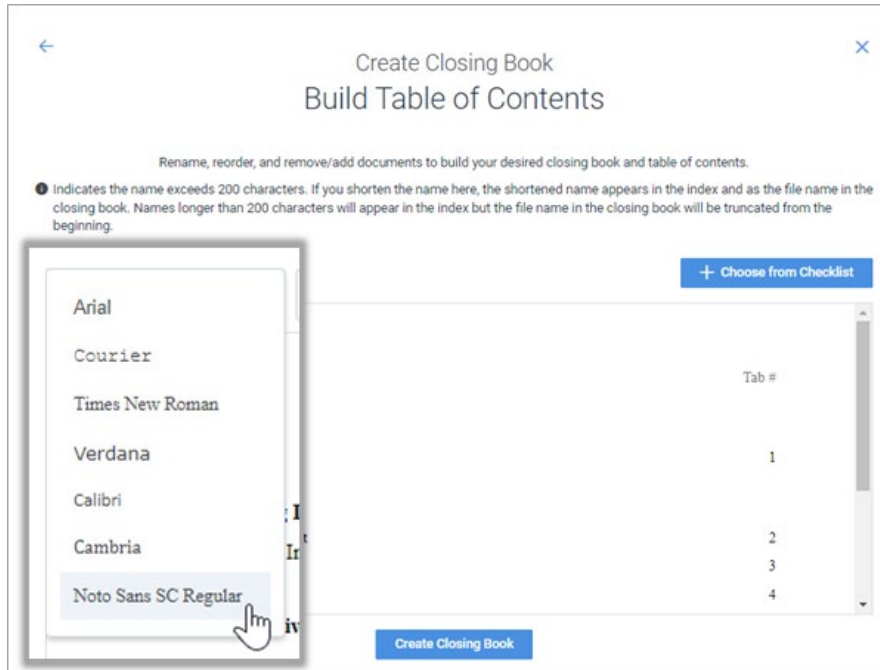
←

Create Closing Book
Build Table of Contents

×

Rename, reorder, and remove/add documents to build your desired closing book and table of contents.

Indicates the name exceeds 200 characters. If you shorten the name here, the shortened name appears in the index and as the file name in the closing book. Names longer than 200 characters will appear in the index but the file name in the closing book will be truncated from the beginning.

+ Choose from Checklist

Arial
Courier
Times New Roman
Verdana
Calibri
Cambria
Noto Sans SC Regular

Tab #

1

2
3
4

Create Closing Book